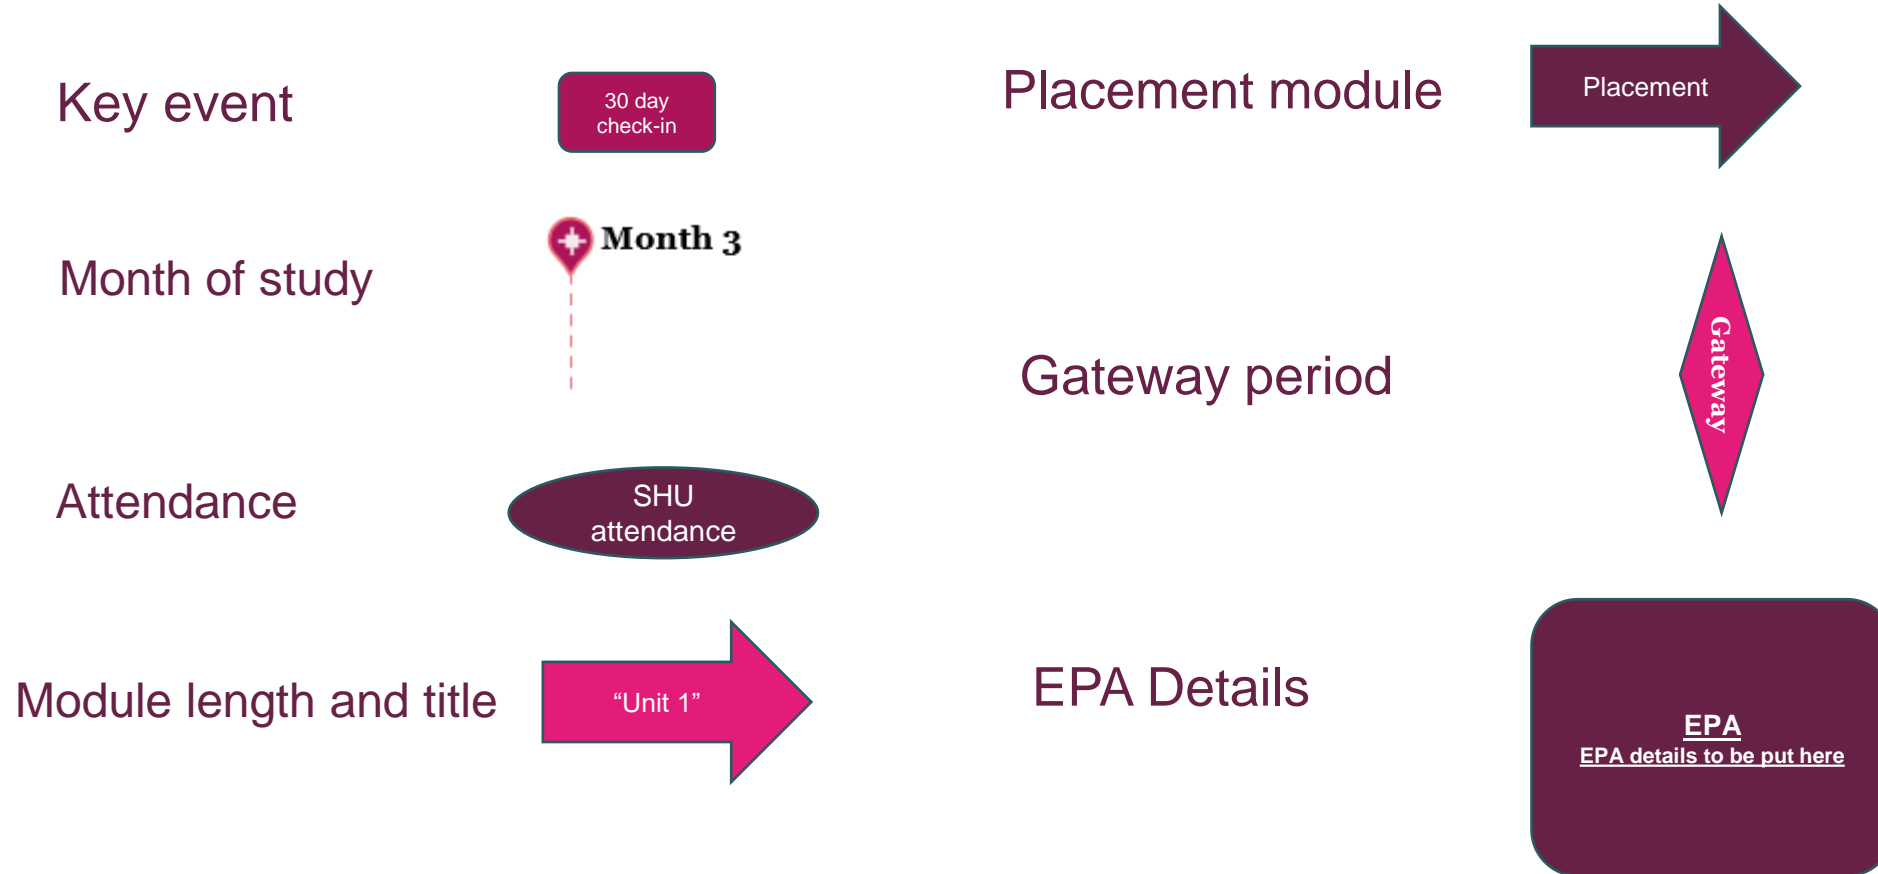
Key event

30 day check-in

Placement module

Placement

Month of study

Month 3

Gateway period

Gateway

Attendance

SHU attendance

Module length and title

“Unit 1”

EPA Details

EPA
EPA details to be put here